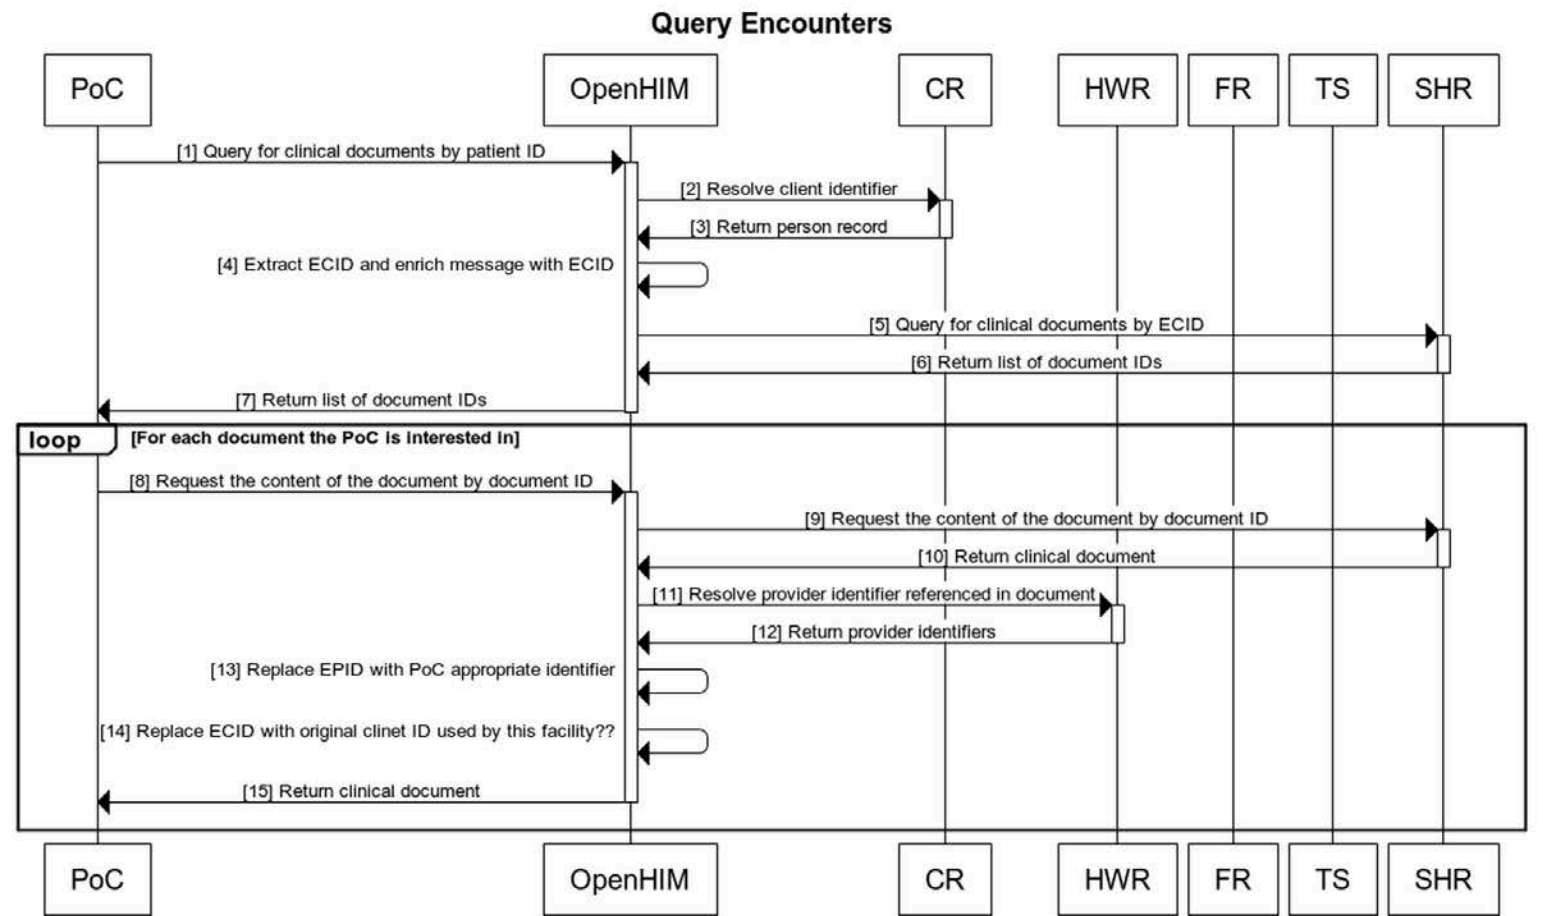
Query Encounters

PoC
OpenHIM
CR
HWR
FR
TS
SHR

[1] Query for clinical documents by patient ID
[2] Resolve client identifier
[3] Return person record
[4] Extract ECID and enrich message with ECID
[5] Query for clinical documents by ECID
[6] Return list of document IDs
[7] Return list of document IDs

loop [For each document the PoC is interested in]

[8] Request the content of the document by document ID
[9] Request the content of the document by document ID
[10] Return clinical document
[11] Resolve provider identifier referenced in document
[12] Return provider identifiers
[13] Replace EPID with PoC appropriate identifier
[14] Replace ECID with original clinet ID used by this facility??
[15] Return clinical document

PoC
OpenHIM
CR
HWR
FR
TS
SHR